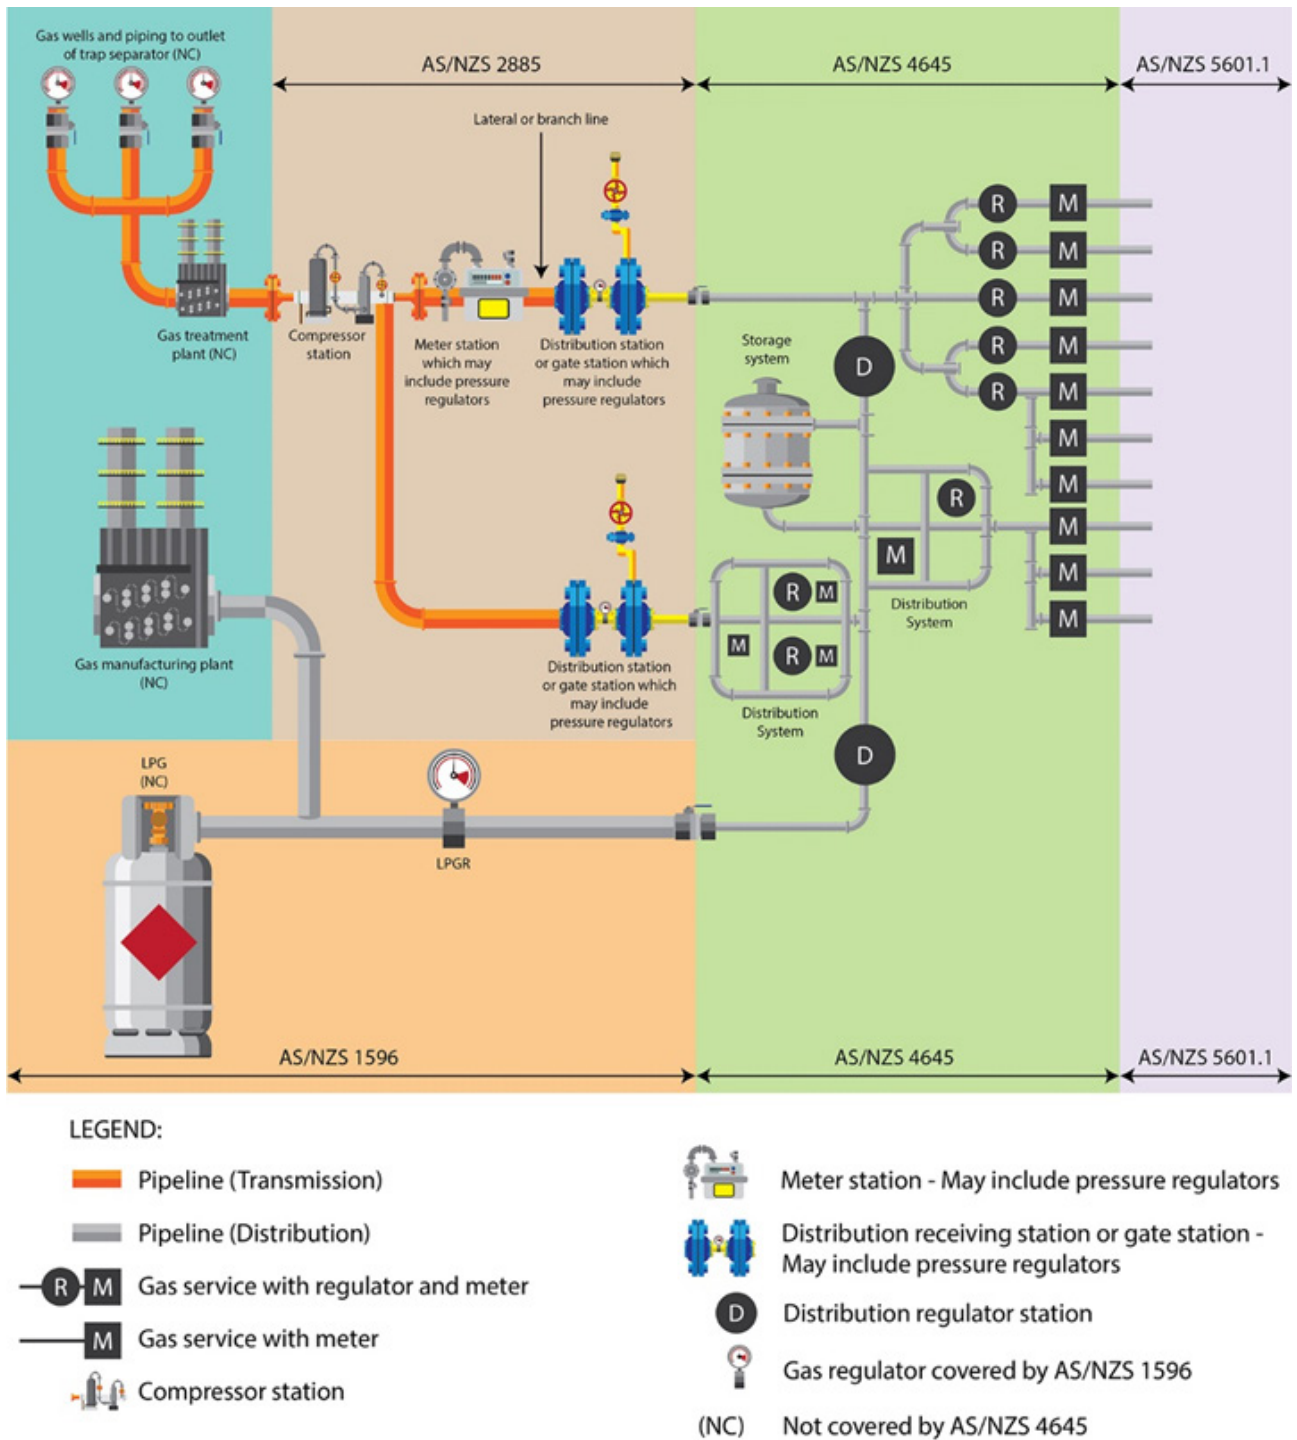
Gas wells and piping to outlet of trap separator (NC)

AS/NZS 2885

AS/NZS 4645

AS/NZS 5601.1

Lateral or branch line

Gas treatment plant (NC)

Compressor station

Meter station which may include pressure regulators

Distribution station or gate station which may include pressure regulators

Storage system

R M
R M
R M
R M
R M
M
M
M
M
M

D

R

M

Distribution System

R M
M
R M

Distribution System

Distribution station or gate station which may include pressure regulators

Gas manufacturing plant (NC)

LPG (NC)

LPGR

D

AS/NZS 1596

AS/NZS 4645

AS/NZS 5601.1

LEGEND:

Pipeline (Transmission)

Pipeline (Distribution)

R M Gas service with regulator and meter

M Gas service with meter

Compressor station

Meter station - May include pressure regulators

Distribution receiving station or gate station - May include pressure regulators

D Distribution regulator station

Gas regulator covered by AS/NZS 1596

(NC) Not covered by AS/NZS 4645